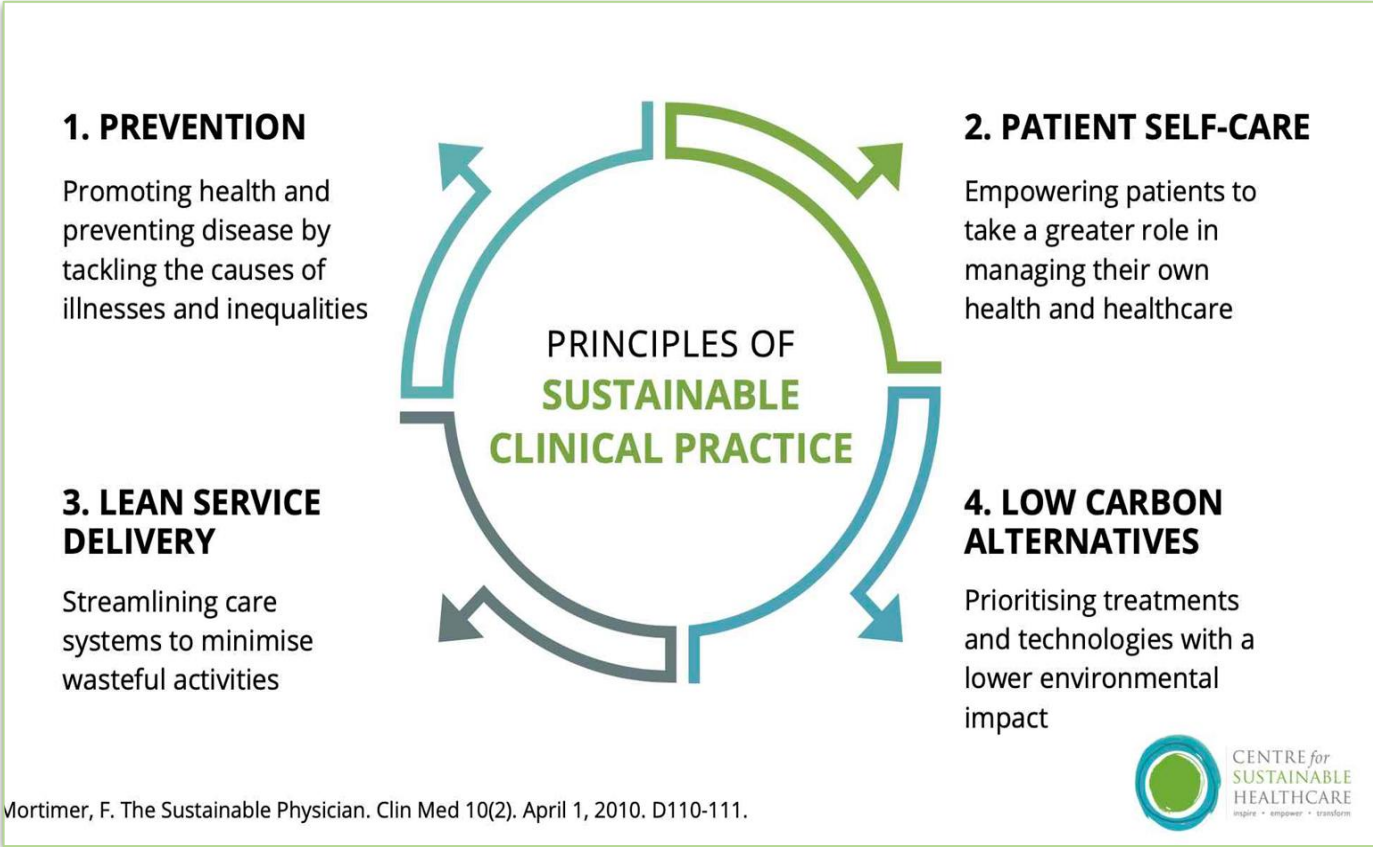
1. PREVENTION

Promoting health and preventing disease by tackling the causes of illnesses and inequalities

2. PATIENT SELF-CARE

Empowering patients to take a greater role in managing their own health and healthcare

PRINCIPLES OF SUSTAINABLE CLINICAL PRACTICE

3. LEAN SERVICE DELIVERY

Streamlining care systems to minimise wasteful activities

4. LOW CARBON ALTERNATIVES

Prioritising treatments and technologies with a lower environmental impact

CENTRE for SUSTAINABLE HEALTHCARE
inspire • empower • transform

Mortimer, F. The Sustainable Physician. Clin Med 10(2). April 1, 2010. D110-111.